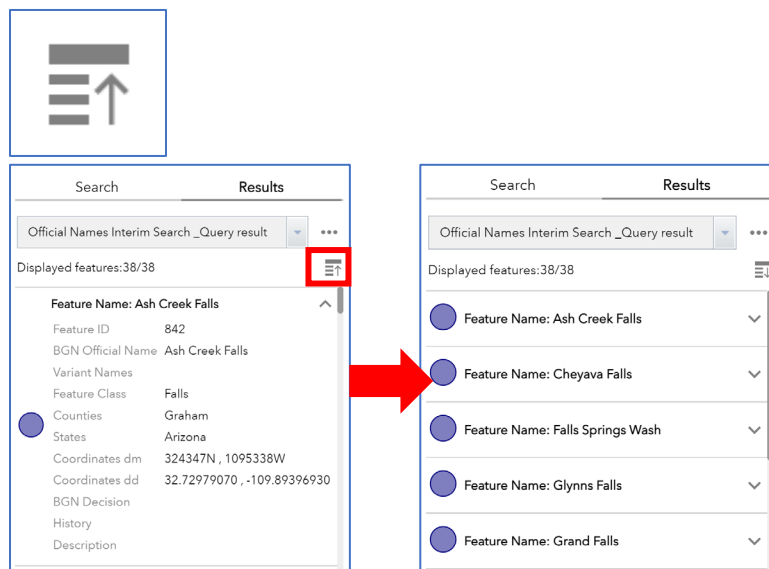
Search

Results

Official Names Interim Search _Query result

•••

Displayed features:38/38

Feature Name: Ash Creek Falls

| | |
|---|---|
| Feature ID | 842 |
| BGN Official Name | Ash Creek Falls |
| Variant Names | |
| Feature Class | Falls |
| Counties | Graham |
| States | Arizona |
| Coordinates dm | 324347N , 1095338W |
| Coordinates dd | 32.72979070 , -109.89396930 |
| BGN Decision | |
| History | |
| Description | |

Search

Results

Official Names Interim Search _Query result

•••

Displayed features:38/38

Feature Name: Ash Creek Falls

Feature Name: Cheyava Falls

Feature Name: Falls Springs Wash

Feature Name: Glynns Falls

Feature Name: Grand Falls